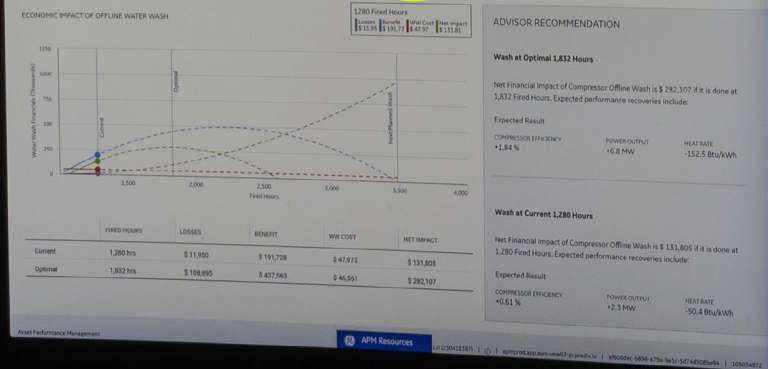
ECONOMIC IMPACT OF OFFLINE WATER WASH

1280 Fired Hours
Losses $ 11.96 | Benefit $ 191.73 | WW Cost $ 47.97 | Net Impact $ 131.81

1250
1000
750
500
250
0

Water Wash Financials (Thousands)

Current
Optimal
Next Planned Wash

1,500
2,000
2,500
3,000
3,500
4,000
Fired Hours

| | FIRED HOURS | LOSSES | BENEFIT | WW COST | NET IMPACT |
|---|---|---|---|---|---|
| Current | 1,280 hrs | $ 11,950 | $ 191,728 | $ 47,973 | $ 131,805 |
| Optimal | 1,832 hrs | $ 108,895 | $ 437,563 | $ 46,561 | $ 282,107 |

ADVISOR RECOMMENDATION

Wash at Optimal 1,832 Hours

Net Financial Impact of Compressor Offline Wash is $ 282,107 if it is done at 1,832 Fired Hours. Expected performance recoveries include:

Expected Result

COMPRESSOR EFFICIENCY
+1.84 %

POWER OUTPUT
+6.8 MW

HEAT RATE
-152.5 Btu/kWh

Wash at Current 1,280 Hours

Net Financial Impact of Compressor Offline Wash is $ 131,805 if it is done at 1,280 Fired Hours. Expected performance recoveries include:

Expected Result

COMPRESSOR EFFICIENCY
+0.61 %

POWER OUTPUT
+2.3 MW

HEAT RATE
-50.4 Btu/kWh

Asset Performance Management

APM Resources

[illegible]